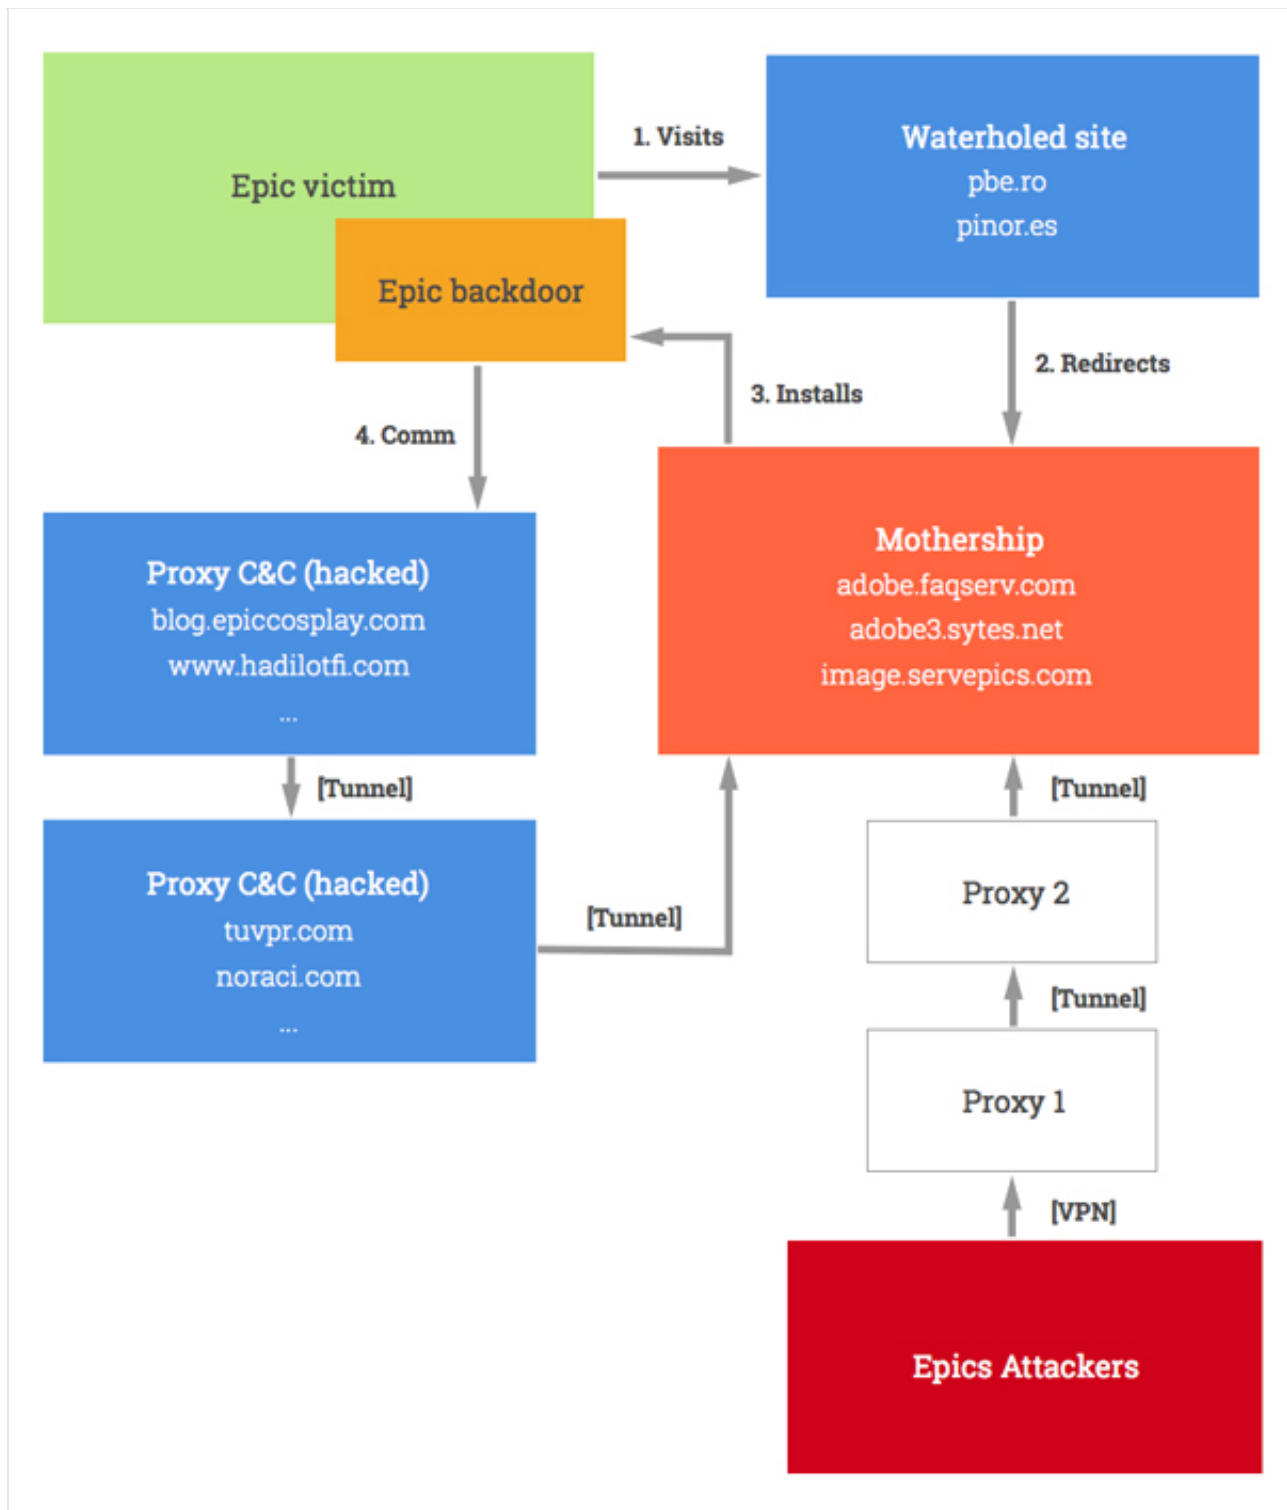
Epic victim

1. Visits

Waterholed site
pbe.ro
pinor.es

Epic backdoor

3. Installs

2. Redirects

4. Comm

Proxy C&C (hacked)
blog.epiccosplay.com
www.hadilotfi.com
...

Mothership
adobe.faqserv.com
adobe3.sytes.net
image.servepics.com

[Tunnel]

[Tunnel]

Proxy C&C (hacked)
tuvpr.com
noraci.com
...

[Tunnel]

Proxy 2

[Tunnel]

Proxy 1

[VPN]

Epics Attackers